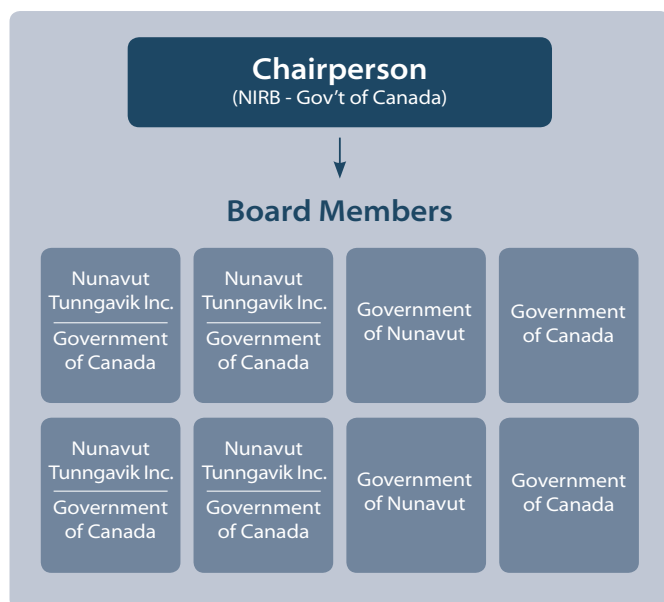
Chairperson
(NIRB - Gov't of Canada)

Board Members

Nunavut Tunngavik Inc.
Government of Canada

Nunavut Tunngavik Inc.
Government of Canada

Government of Nunavut

Government of Canada

Nunavut Tunngavik Inc.
Government of Canada

Nunavut Tunngavik Inc.
Government of Canada

Government of Nunavut

Government of Canada